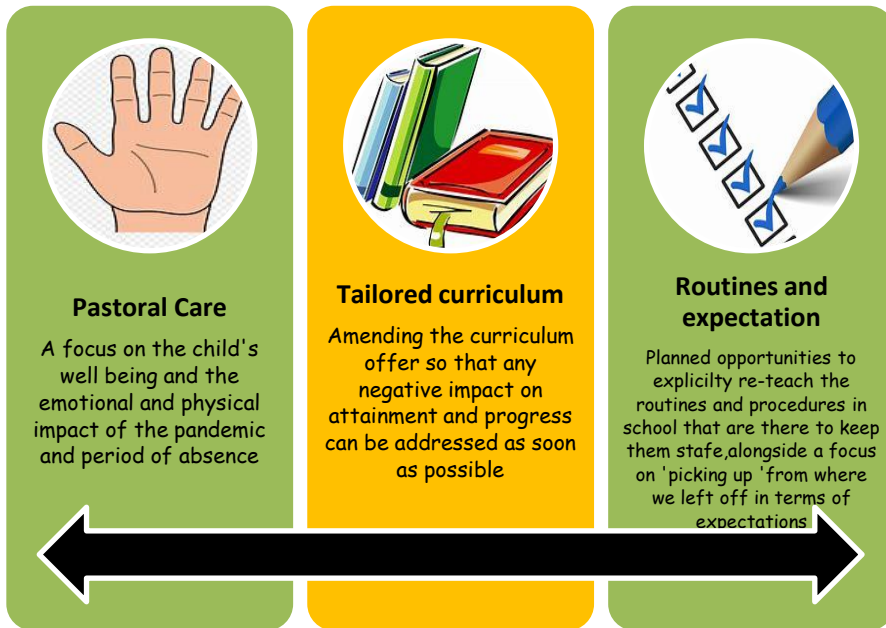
Pastoral Care

A focus on the child's well being and the emotional and physical impact of the pandemic and period of absence

Tailored curriculum

Amending the curriculum offer so that any negative impact on attainment and progress can be addressed as soon as possible

Routines and expectation

Planned opportunities to explicilty re-teach the routines and procedures in school that are there to keep them stafe,alongside a focus on 'picking up 'from where we left off in terms of expectations